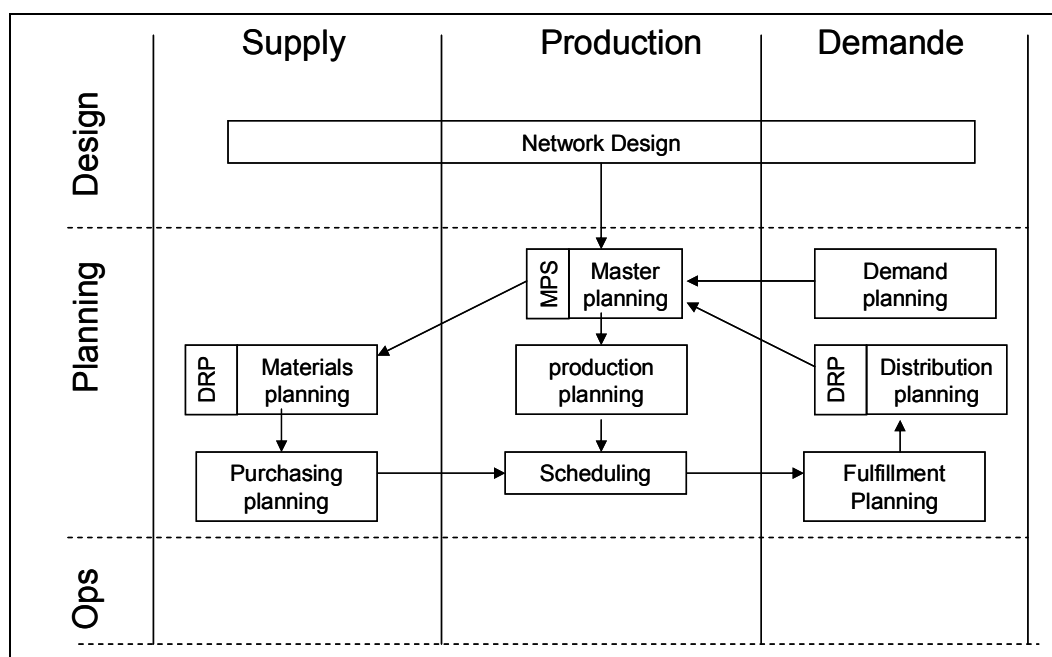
Supply
Production
Demande

Design
Network Design

Planning
MPS
Master planning
Demand planning
DRP
Materials planning
production planning
DRP
Distribution planning
Purchasing planning
Scheduling
Fulfillment Planning

Ops